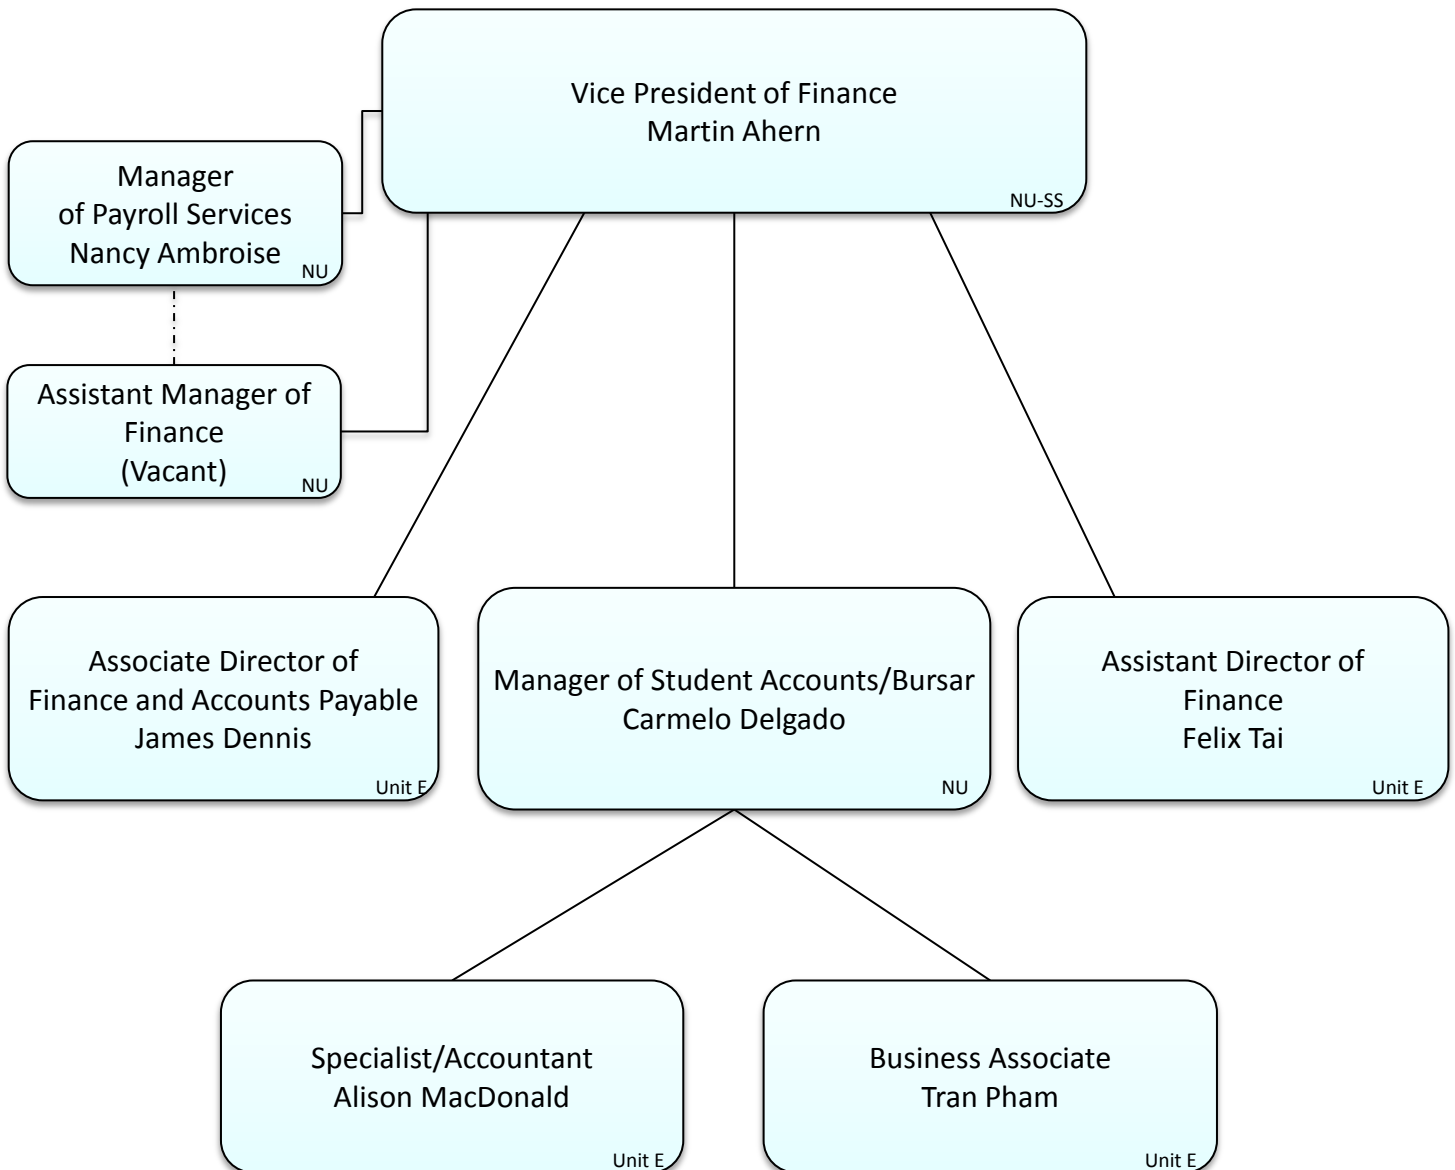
Vice President of Finance
Martin Ahern
NU-SS

Manager
of Payroll Services
Nancy Ambroise
NU

Assistant Manager of
Finance
(Vacant)
NU

Associate Director of
Finance and Accounts Payable
James Dennis
Unit E

Manager of Student Accounts/Bursar
Carmelo Delgado
NU

Assistant Director of
Finance
Felix Tai
Unit E

Specialist/Accountant
Alison MacDonald
Unit E

Business Associate
Tran Pham
Unit E